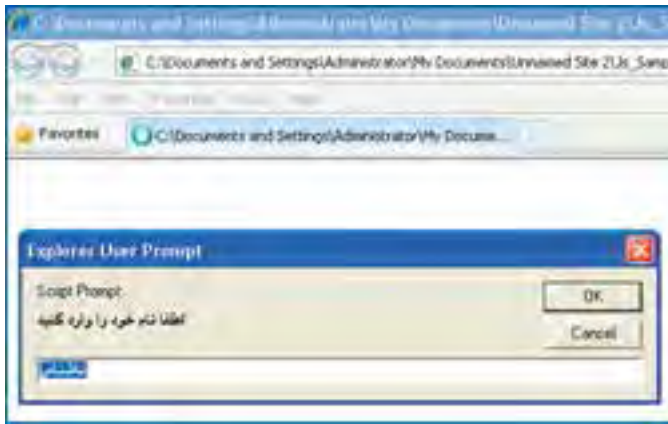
C:\Documents and Settings\Administrator\My Documents\Unnamed Site 2\Js_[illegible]

C:\Documents and Settings\Administrator\My Documents\Unnamed Site 2\Js_Samp

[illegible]

Favorites

C:\Documents and Settings\Administrator\My Docume...

Explorer User Prompt

Script Prompt:

لطفا نام خود را وارد کنید

OK

Cancel

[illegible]